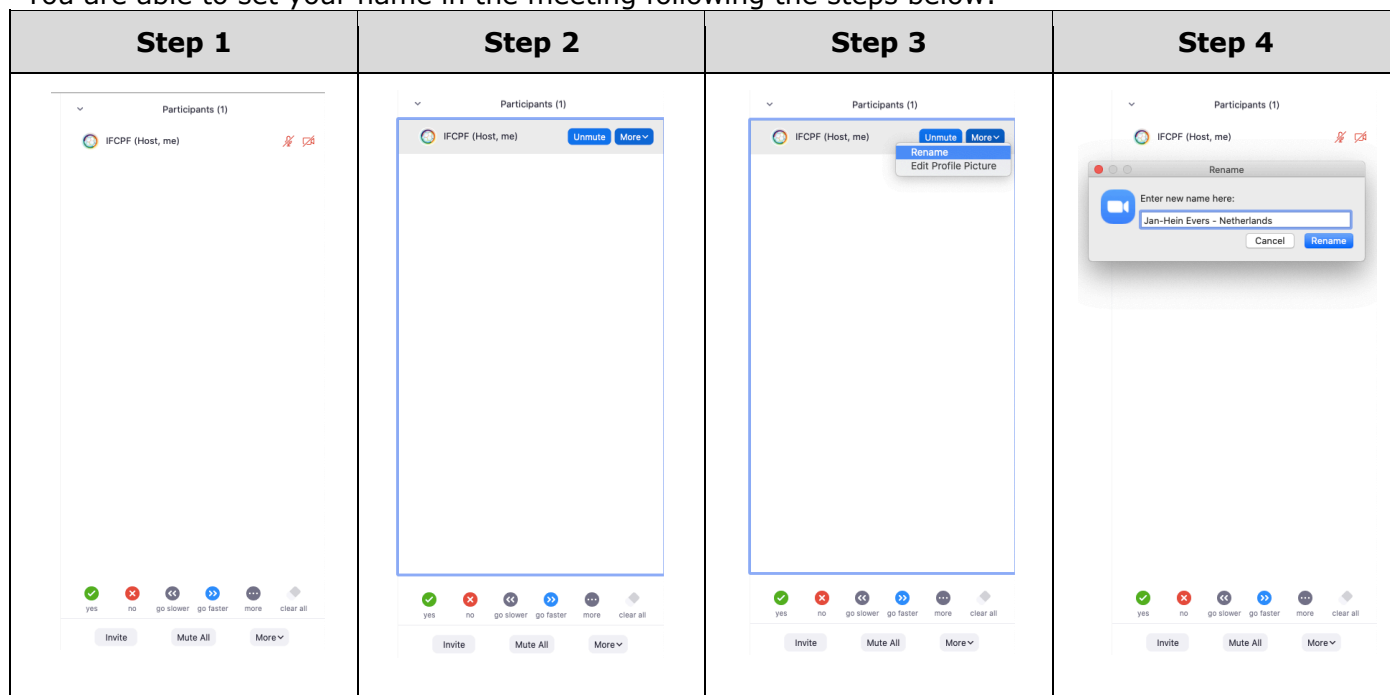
You are able to set your name in the meeting following the steps below:

| Step 1 | Step 2 | Step 3 | Step 4 |
|---|---|---|---|
| Participants (1) IFCPF (Host, me) yes no go slower go faster more clear all Invite Mute All More | Participants (1) IFCPF (Host, me) Unmute More yes no go slower go faster more clear all Invite Mute All More | Participants (1) IFCPF (Host, me) Unmute More Rename Edit Profile Picture yes no go slower go faster more clear all Invite Mute All More | Participants (1) IFCPF (Host, me) Rename Enter new name here: Jan-Hein Evers - Netherlands Cancel Rename yes no go slower go faster more clear all Invite Mute All More |